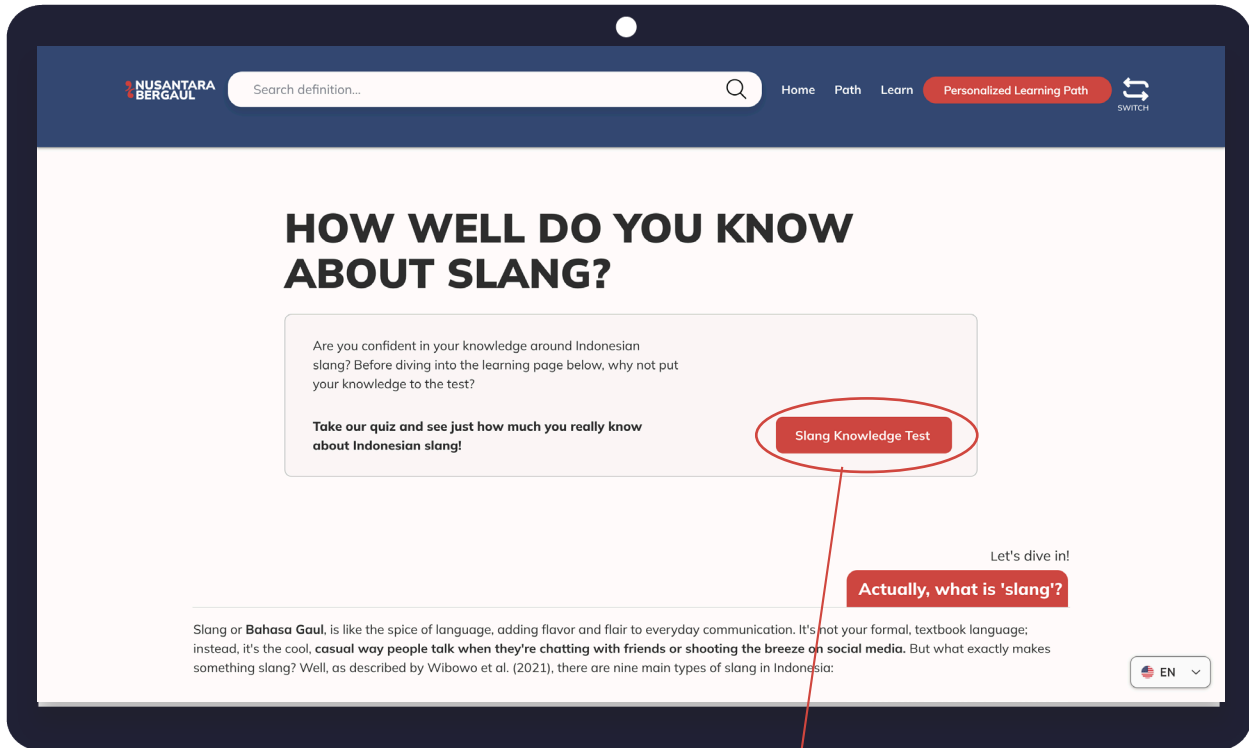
NUSANTARA BERGAUL

Search definition...

Home Path Learn Personalized Learning Path

SWITCH

HOW WELL DO YOU KNOW ABOUT SLANG?

Are you confident in your knowledge around Indonesian slang? Before diving into the learning page below, why not put your knowledge to the test?

**Take our quiz and see just how much you really know about Indonesian slang!**

Slang Knowledge Test

Let's dive in!

Actually, what is 'slang'?

Slang or **Bahasa Gaul**, is like the spice of language, adding flavor and flair to everyday communication. It's not your formal, textbook language; instead, it's the cool, **casual way people talk when they're chatting with friends or shooting the breeze on social media.** But what exactly makes something slang? Well, as described by Wibowo et al. (2021), there are nine main types of slang in Indonesia:

EN